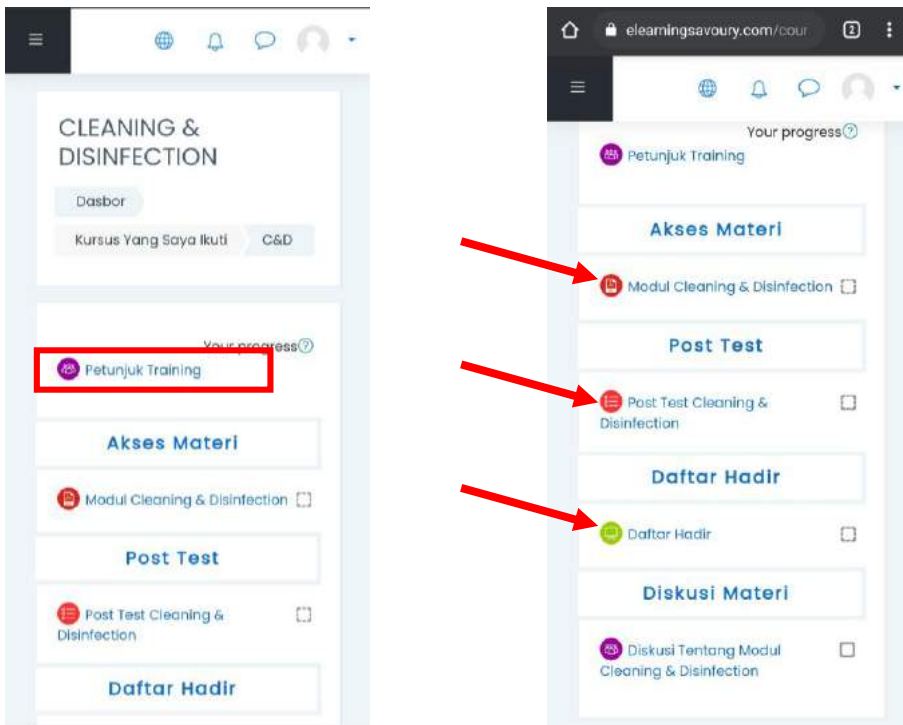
CLEANING & DISINFECTION

Dasbor

Kursus Yang Saya Ikuti C&D

Your progress

Petunjuk Training

Akses Materi

Modul Cleaning & Disinfection

Post Test

Post Test Cleaning & Disinfection

Daftar Hadir

eleamingsavoury.com/cour

2

Your progress

Petunjuk Training

Akses Materi

Modul Cleaning & Disinfection

Post Test

Post Test Cleaning & Disinfection

Daftar Hadir

Daftar Hadir

Diskusi Materi

Diskusi Tentang Modul Cleaning & Disinfection